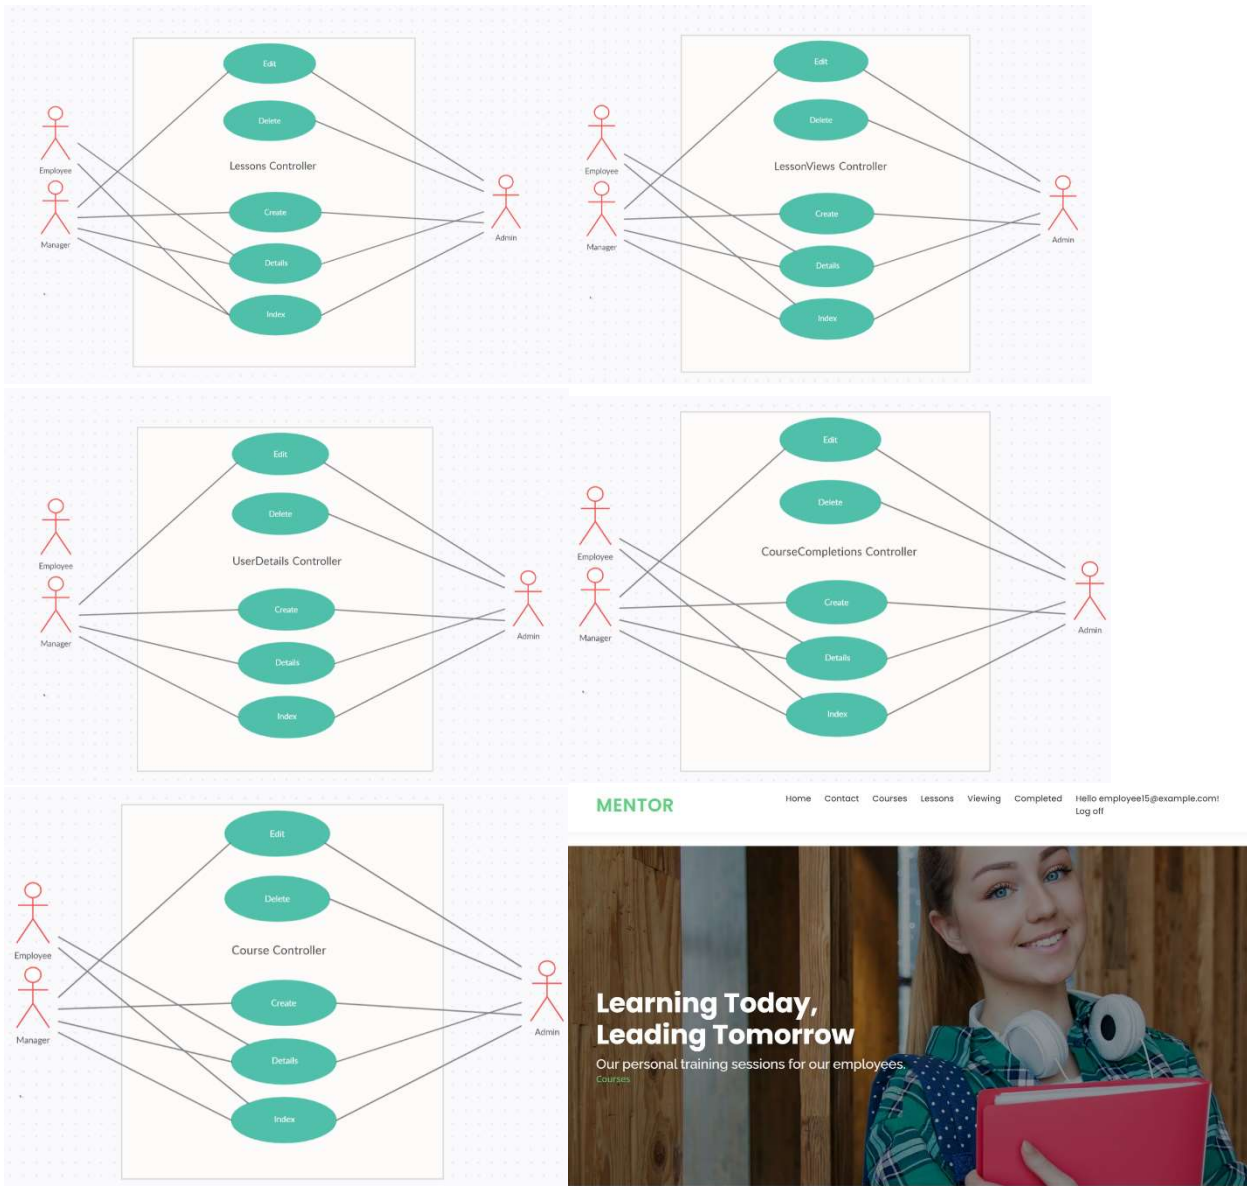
Edit
Delete
Lessons Controller
Employee
Manager
Create
Details
Index
Admin

Edit
Delete
LessonViews Controller
Employee
Manager
Create
Details
Index
Admin

Edit
Delete
UserDetails Controller
Employee
Manager
Create
Details
Index
Admin

Edit
Delete
CourseCompletions Controller
Employee
Manager
Create
Details
Index
Admin

Edit
Delete
Course Controller
Employee
Manager
Create
Details
Index
Admin

MENTOR
Home Contact Courses Lessons Viewing Completed Hello employee15@example.com! Log off

Learning Today, Leading Tomorrow

Our personal training sessions for our employees.
Courses